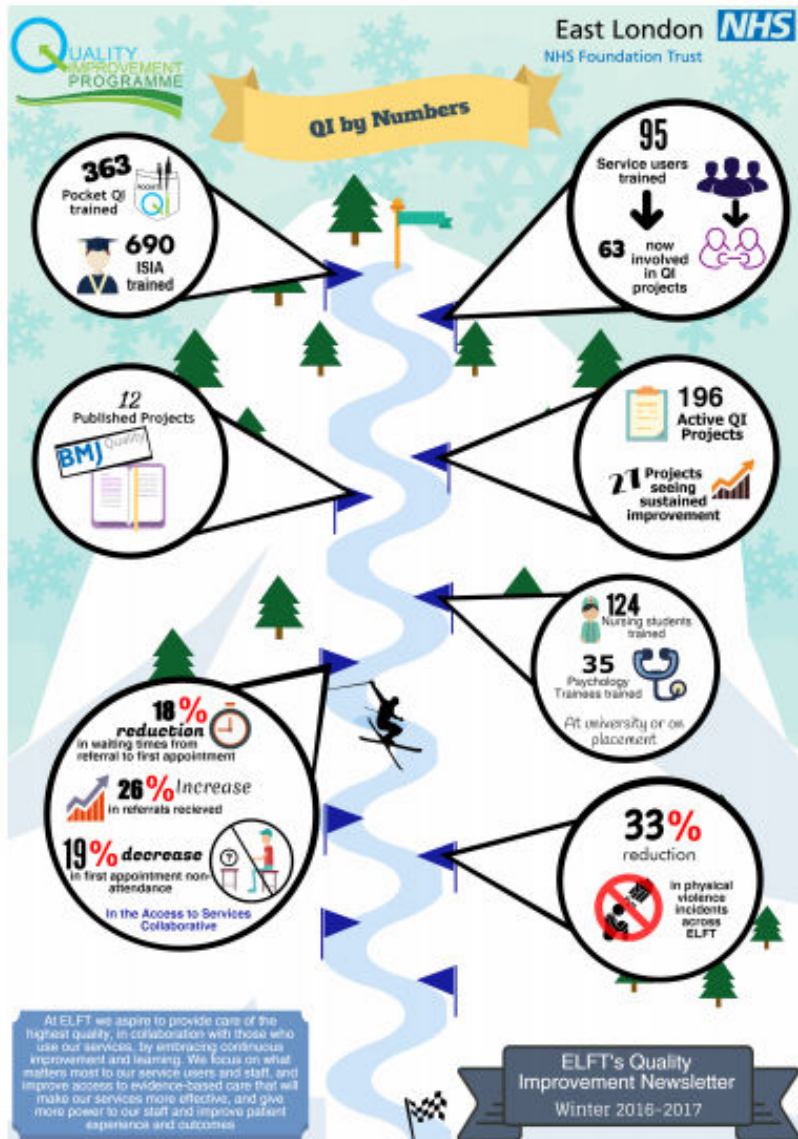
QUALITY IMPROVEMENT PROGRAMME

East London NHS
NHS Foundation Trust

QI by Numbers

363 Pocket QI trained

POCKET QI

690 ISIA trained

95 Service users trained

63 now involved in QI projects

12 Published Projects

BMJ Quality

196 Active QI Projects

21 Projects seeing sustained improvement

124 Nursing students trained

35 Psychology Trainees trained

At university or on placement

18% reduction in waiting times from referral to first appointment

26% Increase in referrals recieved

19% decrease in first appointment non-attendance

In the Access to Services Collaborative

33% reduction in physical violence incidents across ELFT

At ELFT we aspire to provide care of the highest quality, in collaboration with those who use our services, by embracing continuous improvement and learning. We focus on what matters most to our service users and staff, and improve access to evidence-based care that will make our services more effective, and give more power to our staff and improve patient experience and outcomes

ELFT's Quality Improvement Newsletter
Winter 2016-2017